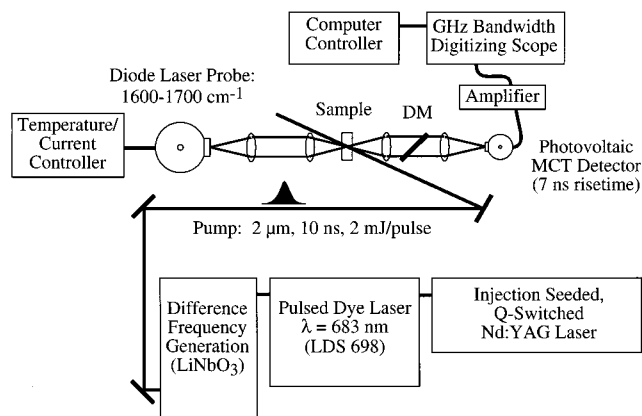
Computer Controller

GHz Bandwidth Digitizing Scope

Diode Laser Probe: 1600-1700 cm$^{-1}$

Amplifier

Sample

DM

Temperature/ Current Controller

Photovoltaic MCT Detector (7 ns risetime)

Pump: 2 μm, 10 ns, 2 mJ/pulse

Difference Frequency Generation ($LiNbO_3$)

Pulsed Dye Laser $\lambda$ = 683 nm (LDS 698)

Injection Seeded, Q-Switched Nd:YAG Laser